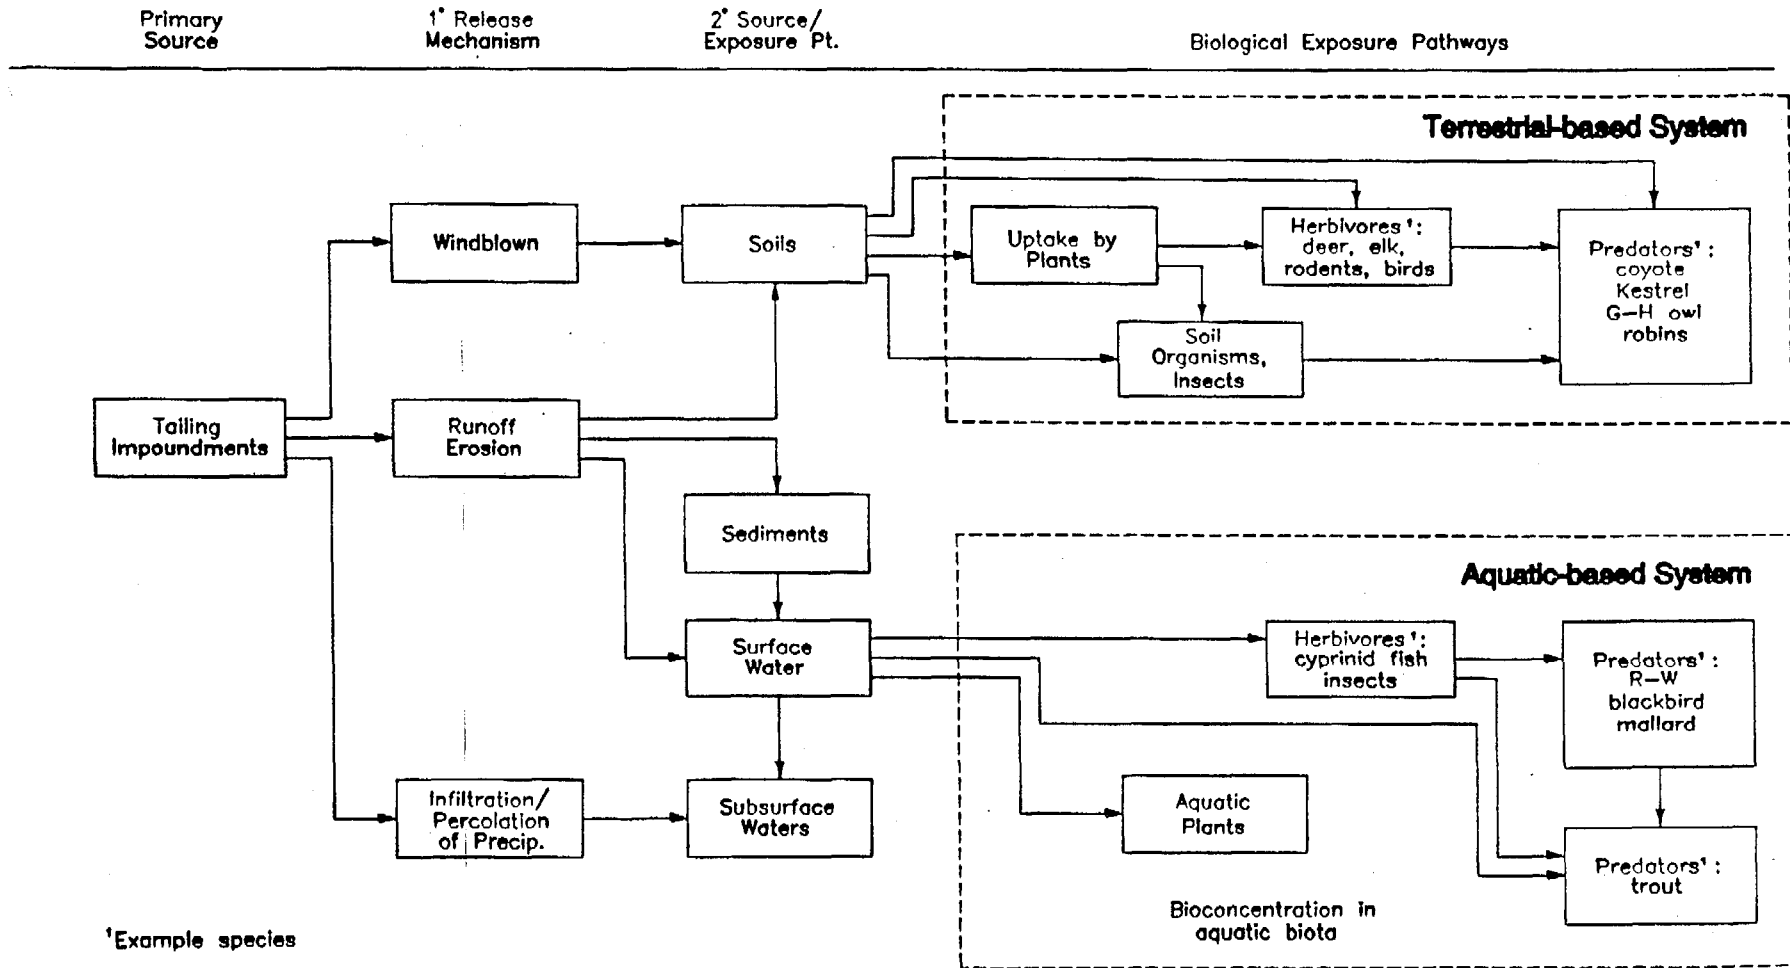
Primary Source

1° Release Mechanism

2° Source/ Exposure Pt.

Biological Exposure Pathways

Terrestrial-based System

Windblown

Soils

Uptake by Plants

Herbivores¹: deer, elk, rodents, birds

Predators¹: coyote Kestrel G–H owl robins

Soil Organisms, Insects

Tailing Impoundments

Runoff Erosion

Sediments

Aquatic-based System

Surface Water

Herbivores¹: cyprinid fish insects

Predators¹: R–W blackbird mallard

Infiltration/ Percolation of Precip.

Subsurface Waters

Aquatic Plants

Predators¹: trout

Bioconcentration in aquatic biota

¹Example species